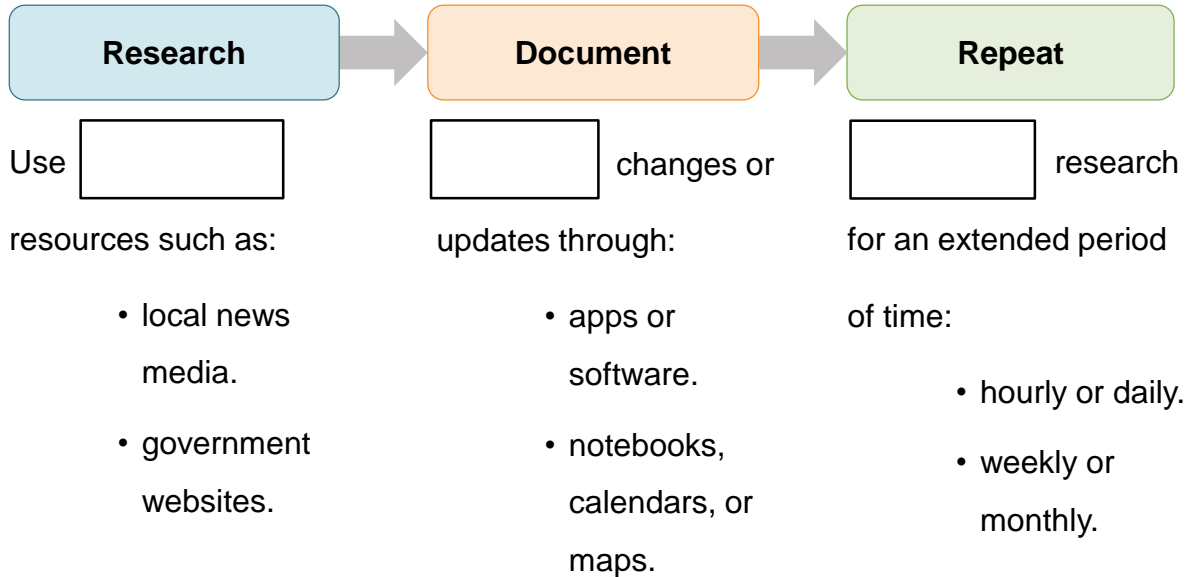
Research

Use [ ] resources such as:

- local news media.
- government websites.

Document

[ ] changes or updates through:

- apps or software.
- notebooks, calendars, or maps.

Repeat

[ ] research for an extended period of time:

- hourly or daily.
- weekly or monthly.